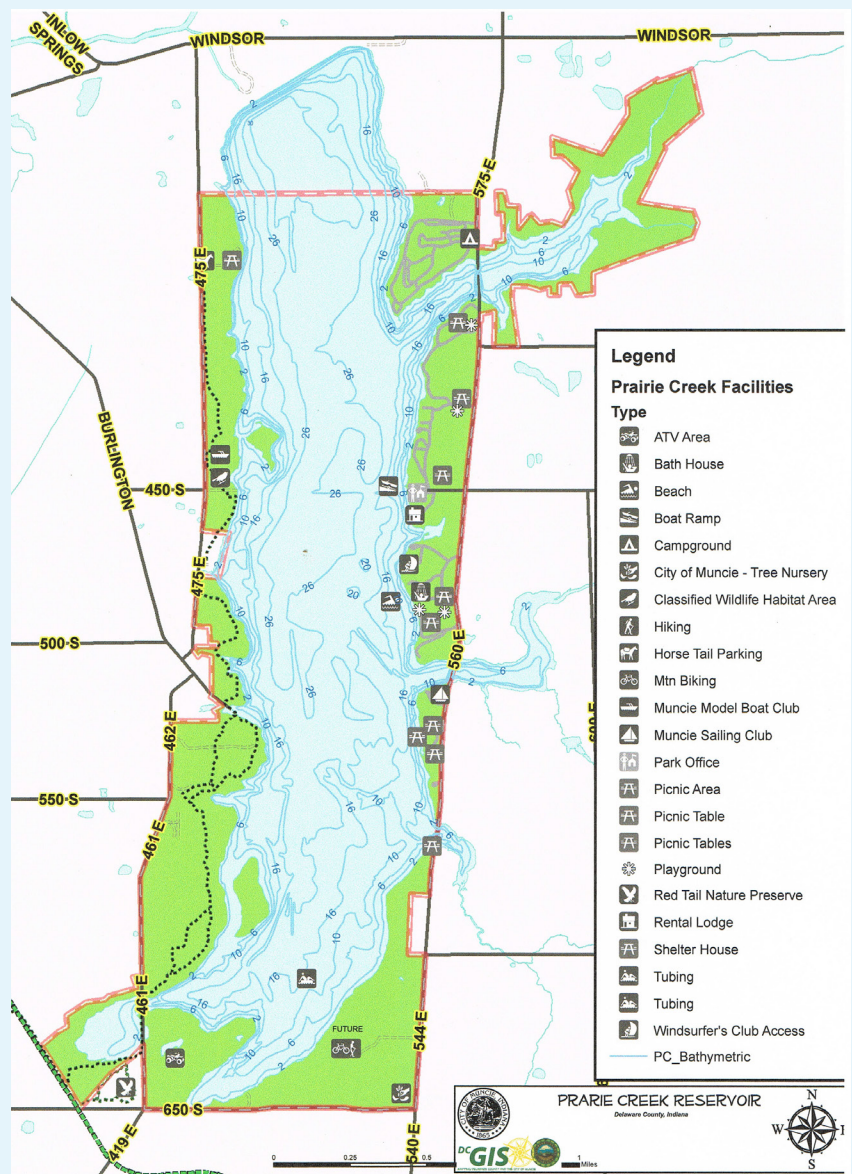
INLOW SPRINGS
WINDSOR
WINDSOR
575 E
475 E
BURLINGTON
450 S
475 E
500 S
462 E
550 S
461 E
461 E
419 E
650 S
540 E
544 E
560 E
600 E

2
6
10
16
26
20

FUTURE

Legend
Prairie Creek Facilities
Type
ATV Area
Bath House
Beach
Boat Ramp
Campground
City of Muncie - Tree Nursery
Classified Wildlife Habitat Area
Hiking
Horse Tail Parking
Mtn Biking
Muncie Model Boat Club
Muncie Sailing Club
Park Office
Picnic Area
Picnic Table
Picnic Tables
Playground
Red Tail Nature Preserve
Rental Lodge
Shelter House
Tubing
Tubing
Windsurfer's Club Access
PC_Bathymetric

PRARIE CREEK RESERVOIR
Delaware County, Indiana
CITY OF MUNCIE INDIANA 1865
DC GIS
0 0.25 0.5 1 Miles
N
S
W
E